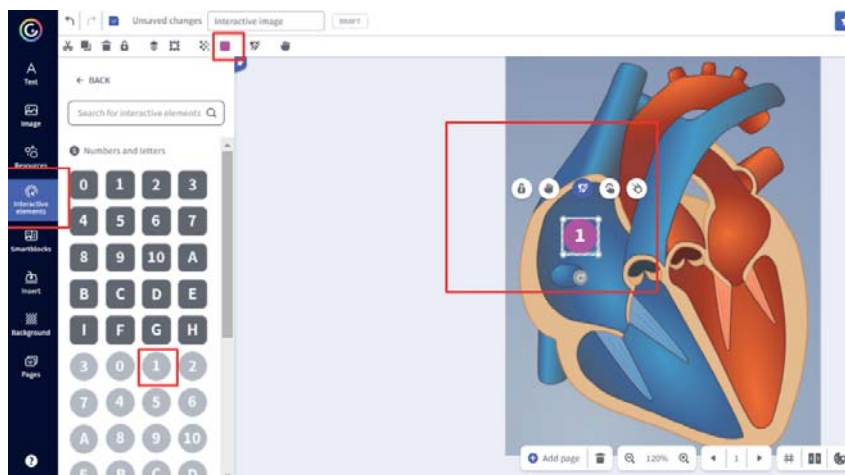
Unsaved changes Interactive image DRAFT

Text
Image
Resources
Interactive elements
Smartblocks
Insert
Background
Pages

← BACK

Search for interactive elements

Numbers and letters

0 1 2 3
4 5 6 7
8 9 10 A
B C D E
I F G H
3 0 1 2
7 4 5 6
A 8 9 10

1

Add page 120% 1